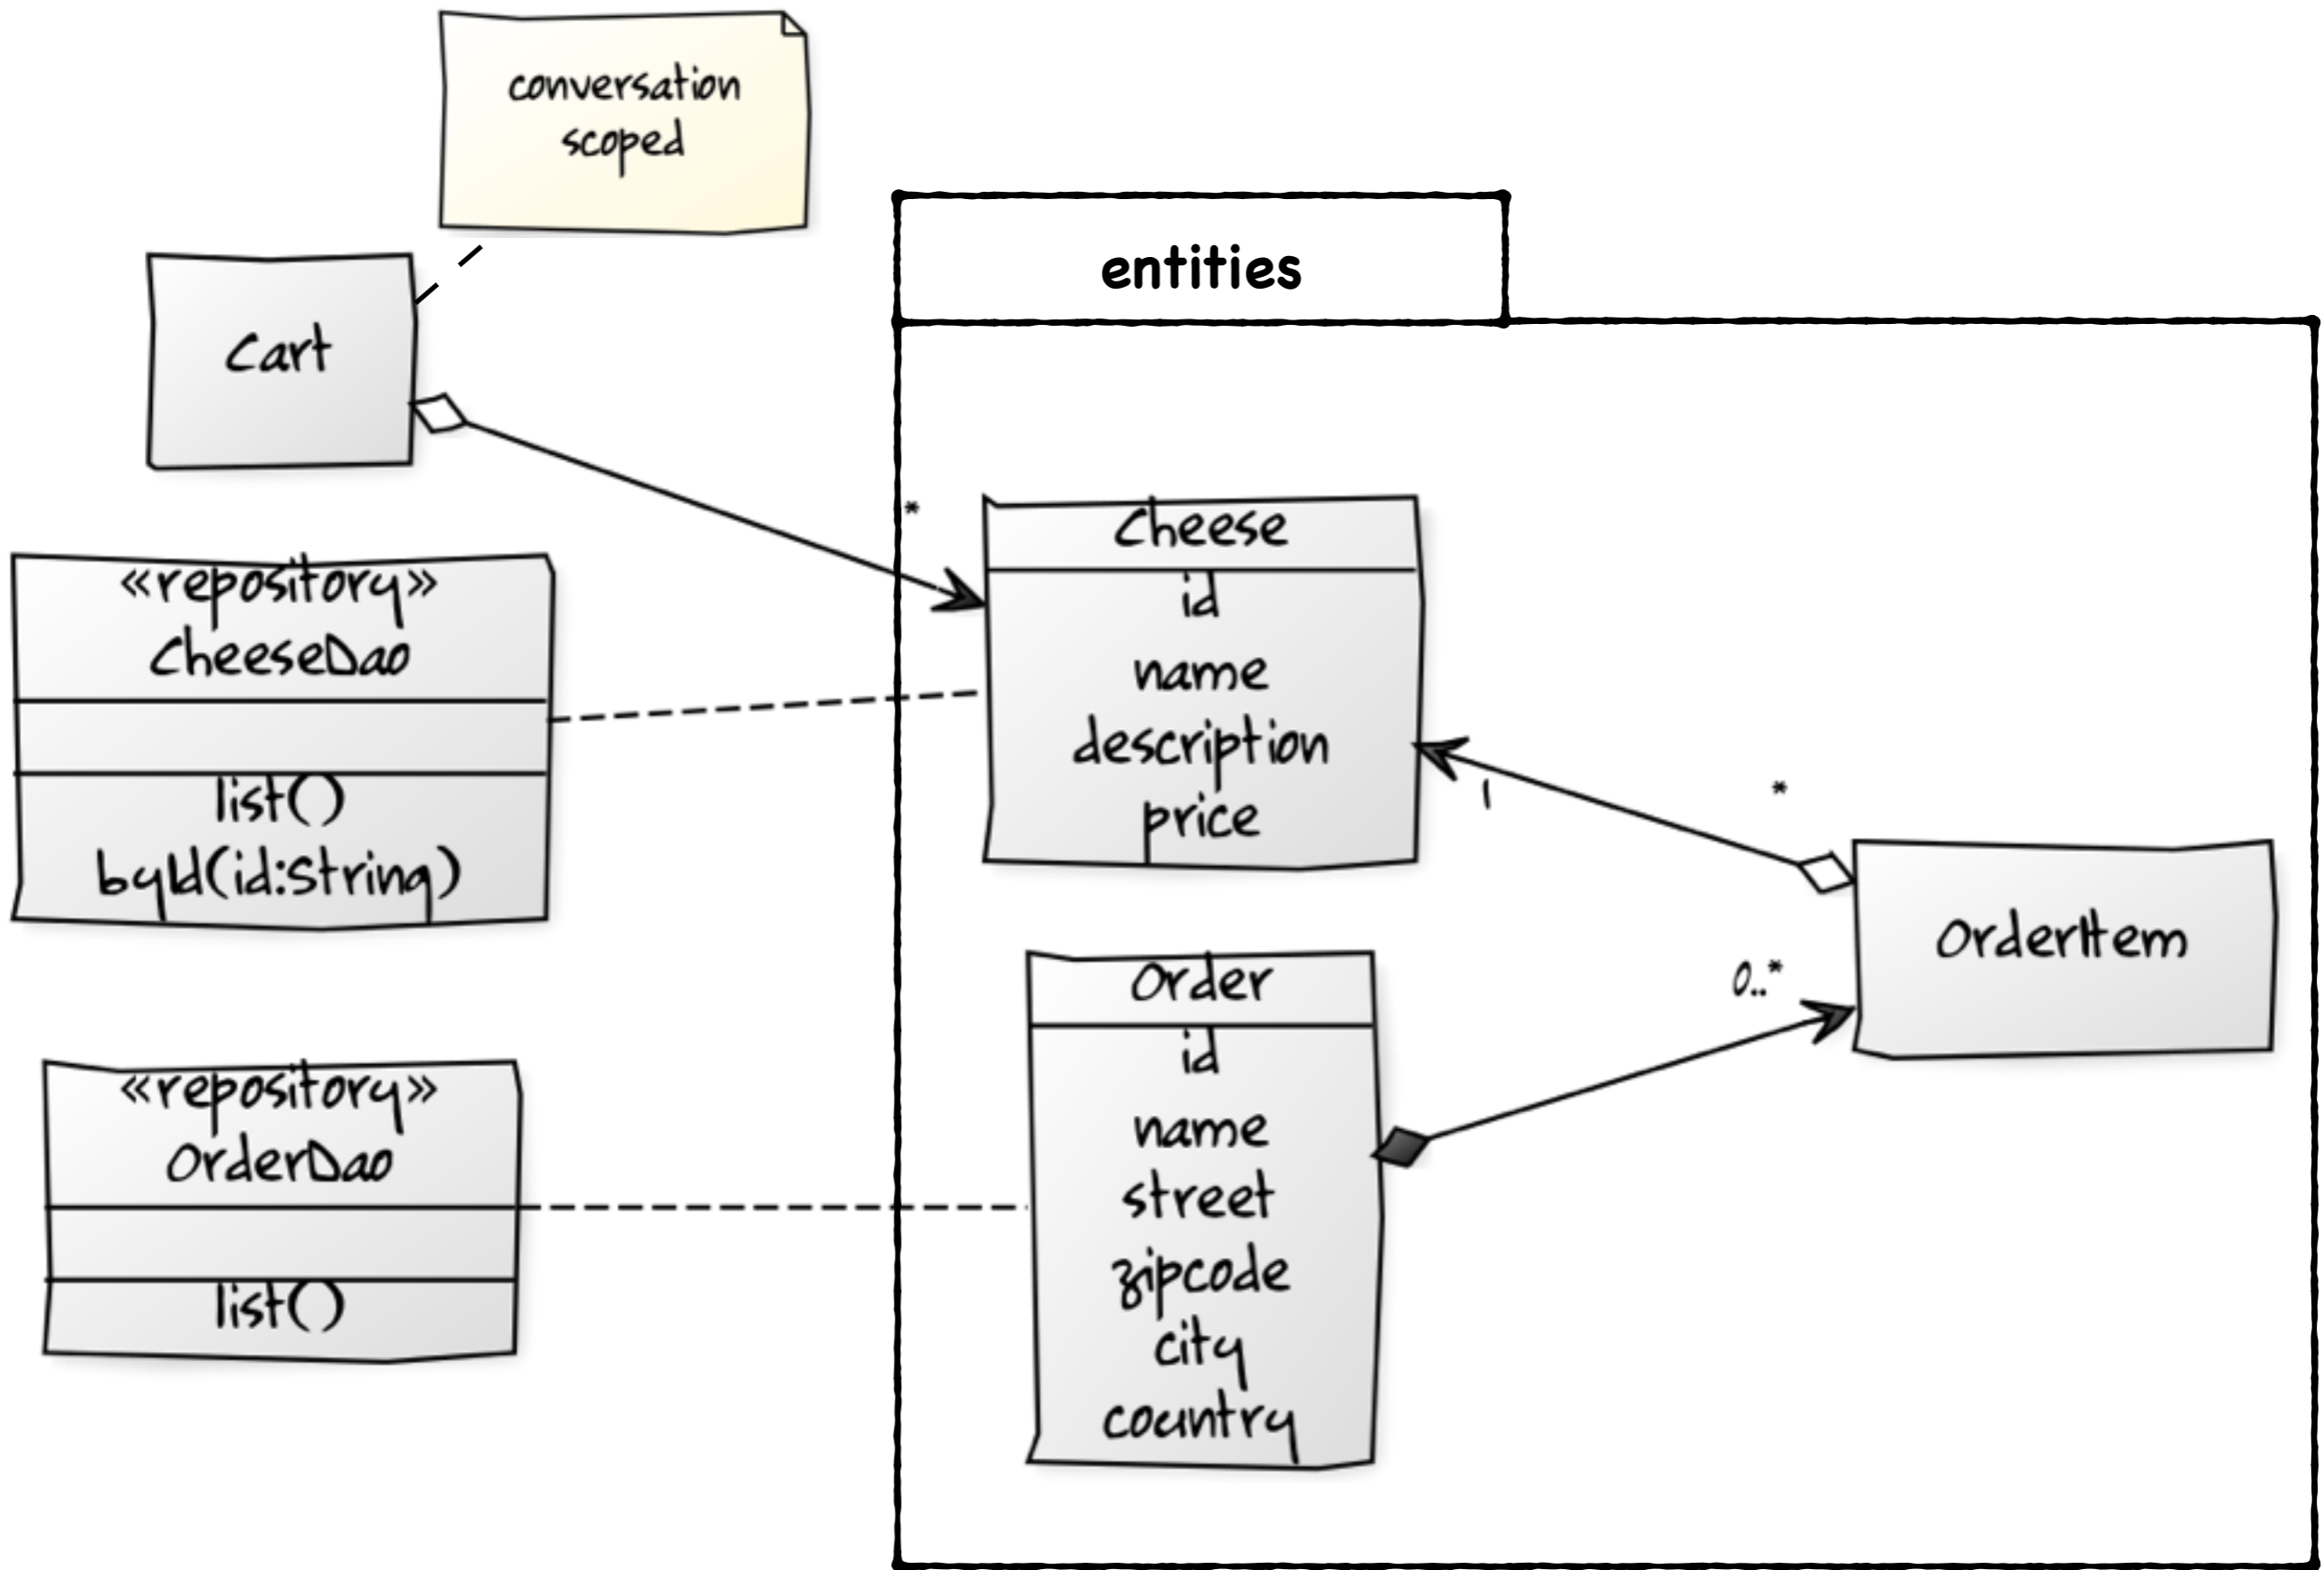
conversation scoped

Cart

entities

*

Cheese
id
name
description
price

«repository»
CheeseDao

list()
byId(id:String)

1

*

OrderItem

0..*

Order
id
name
street
zipcode
city
country

«repository»
OrderDao

list()